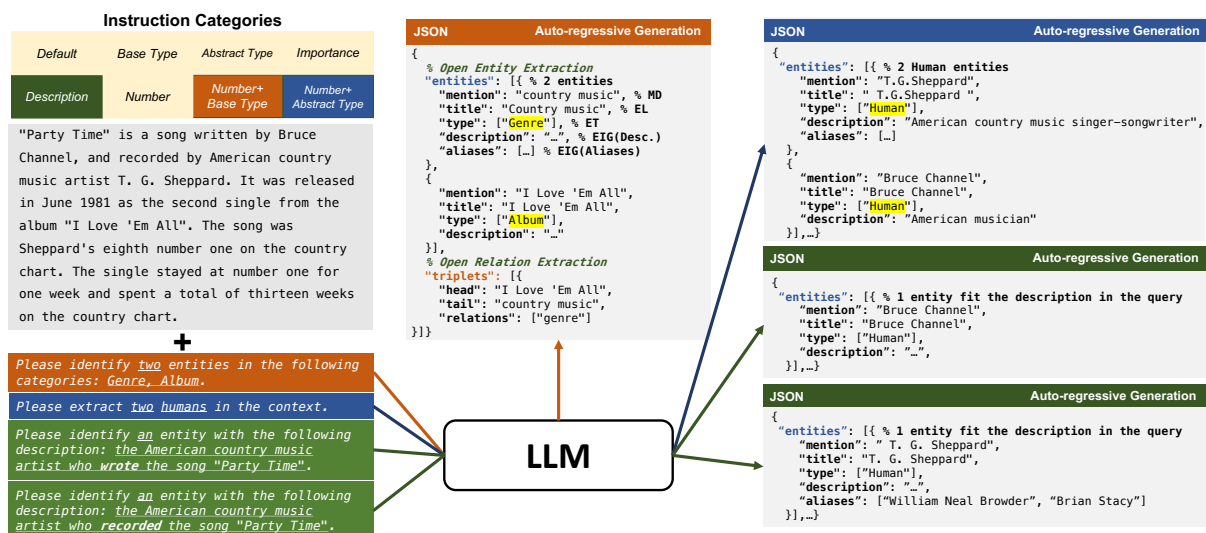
Instruction Categories

| Default | Base Type | Abstract Type | Importance |
|---|---|---|---|
| Description | Number | Number+ Base Type | Number+ Abstract Type |

"Party Time" is a song written by Bruce Channel, and recorded by American country music artist T. G. Sheppard. It was released in June 1981 as the second single from the album "I Love 'Em All". The song was Sheppard's eighth number one on the country chart. The single stayed at number one for one week and spent a total of thirteen weeks on the country chart.

+

Please identify two entities in the following categories: Genre, Album.

Please extract two humans in the context.

Please identify an entity with the following description: the American country music artist who wrote the song "Party Time".

Please identify an entity with the following description: the American country music artist who recorded the song "Party Time".

LLM

JSON Auto-regressive Generation
{
% Open Entity Extraction
"entities": [{ % 2 entities
"mention": "country music", % MD
"title": "Country music", % EL
"type": ["Genre"], % ET
"description": "…", % EIG(Desc.)
"aliases": […] % EIG(Aliases)
},
{
"mention": "I Love 'Em All",
"title": "I Love 'Em All",
"type": ["Album"],
"description": "…"
}],
% Open Relation Extraction
"triplets": [{
"head": "I Love 'Em All",
"tail": "country music",
"relations": ["genre"]
}]}

JSON Auto-regressive Generation
{
"entities": [{ % 2 Human entities
"mention": "T.G.Sheppard",
"title": " T.G.Sheppard ",
"type": ["Human"],
"description": "American country music singer–songwriter",
"aliases": […]
},
{
"mention": "Bruce Channel",
"title": "Bruce Channel",
"type": ["Human"],
"description": "American musician"
}],…}

JSON Auto-regressive Generation
{
"entities": [{ % 1 entity fit the description in the query
"mention": "Bruce Channel",
"title": "Bruce Channel",
"type": ["Human"],
"description": "…",
}],…}

JSON Auto-regressive Generation
{
"entities": [{ % 1 entity fit the description in the query
"mention": " T. G. Sheppard",
"title": "T. G. Sheppard",
"type": ["Human"],
"description": "…",
"aliases": ["William Neal Browder", "Brian Stacy"]
}],…}